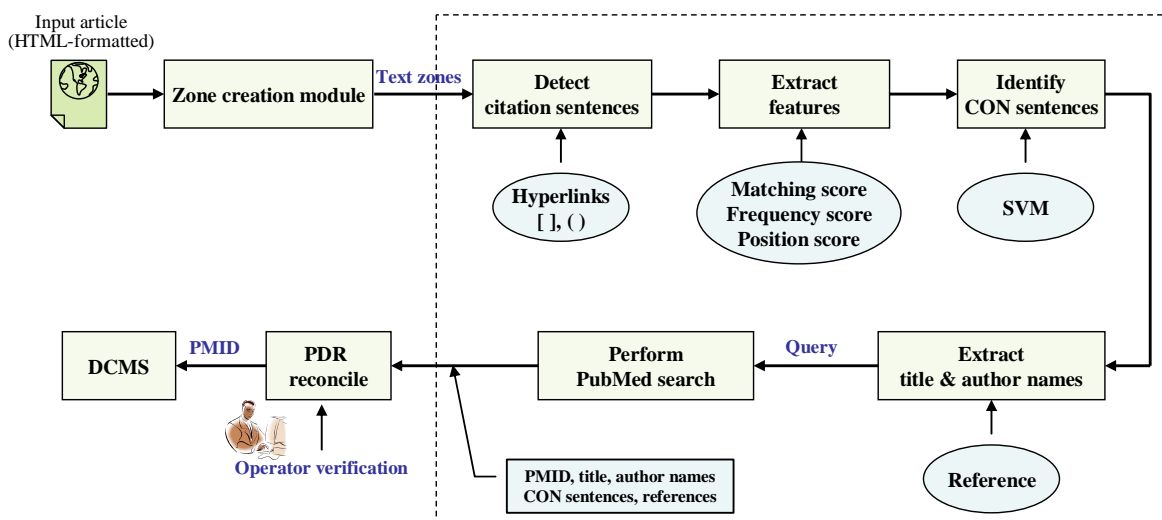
Input article (HTML-formatted)

Zone creation module

Text zones

Detect citation sentences

Extract features

Identify CON sentences

Hyperlinks [ ], ( )

Matching score Frequency score Position score

SVM

DCMS

PMID

PDR reconcile

Perform PubMed search

Query

Extract title & author names

Operator verification

PMID, title, author names CON sentences, references

Reference